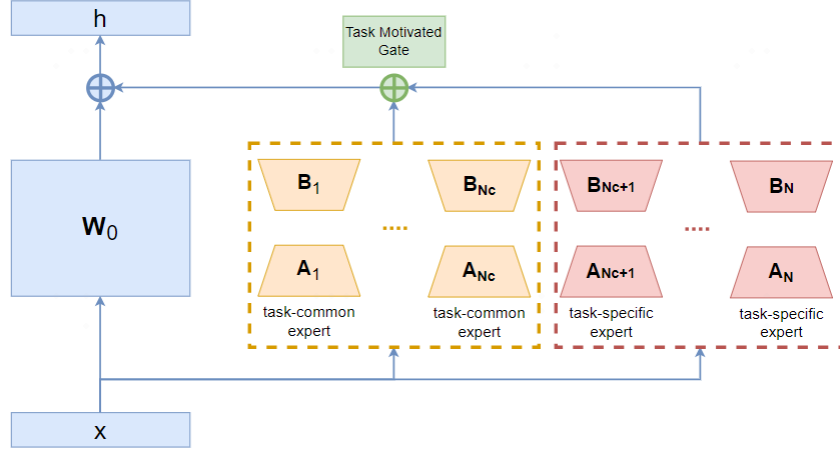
h

Task Motivated Gate

$W_0$

$B_1$

....

$B_{Nc}$

$B_{Nc+1}$

....

$B_N$

$A_1$

$A_{Nc}$

$A_{Nc+1}$

$A_N$

task-common expert

task-common expert

task-specific expert

task-specific expert

x